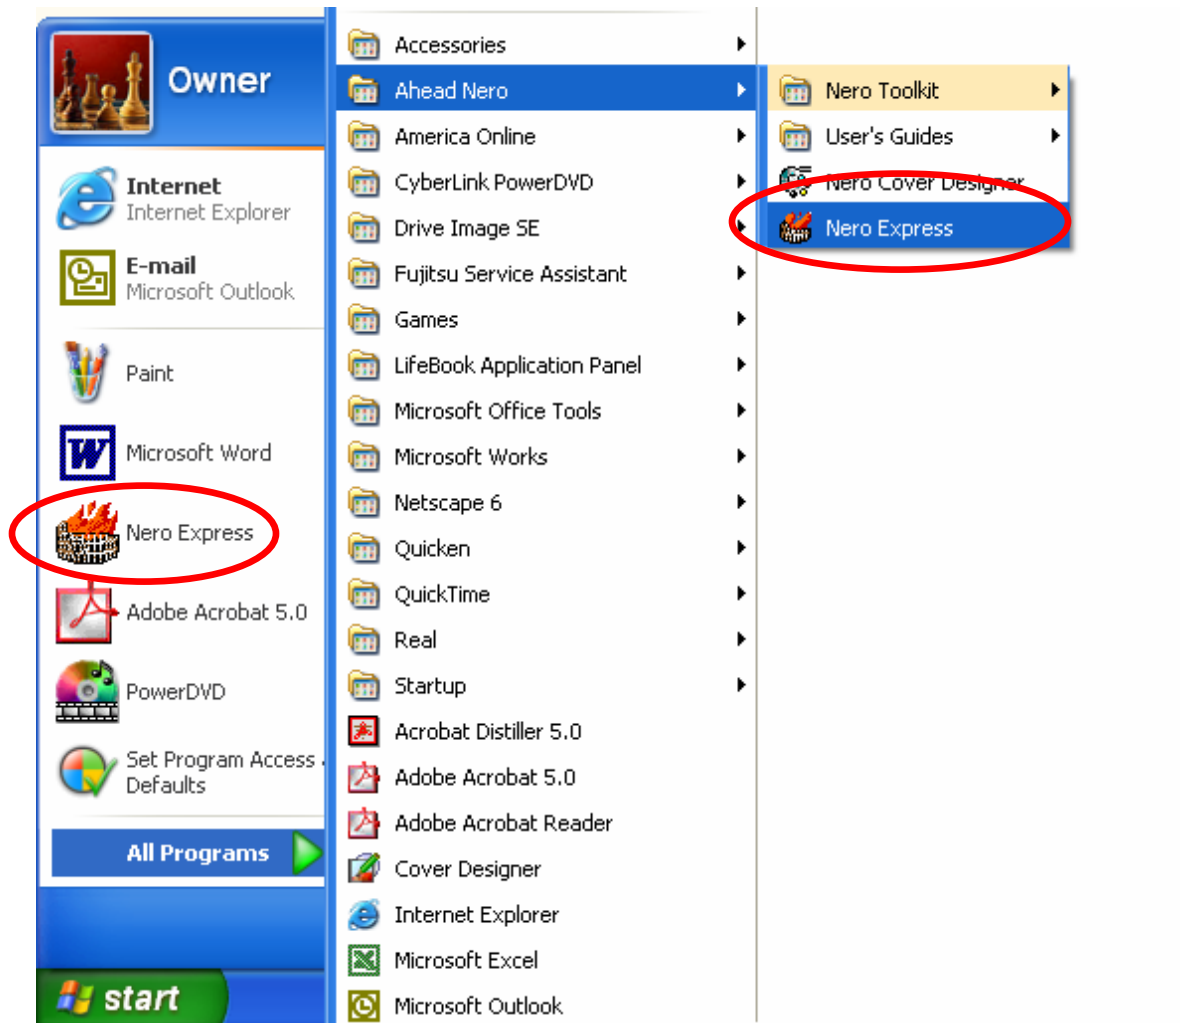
Owner

Internet
Internet Explorer

E-mail
Microsoft Outlook

Paint

Microsoft Word

Nero Express

Adobe Acrobat 5.0

PowerDVD

Set Program Access Defaults

All Programs

start

Accessories
Ahead Nero
America Online
CyberLink PowerDVD
Drive Image SE
Fujitsu Service Assistant
Games
LifeBook Application Panel
Microsoft Office Tools
Microsoft Works
Netscape 6
Quicken
QuickTime
Real
Startup
Acrobat Distiller 5.0
Adobe Acrobat 5.0
Adobe Acrobat Reader
Cover Designer
Internet Explorer
Microsoft Excel
Microsoft Outlook

Nero Toolkit
User's Guides
Nero Cover Designer
Nero Express